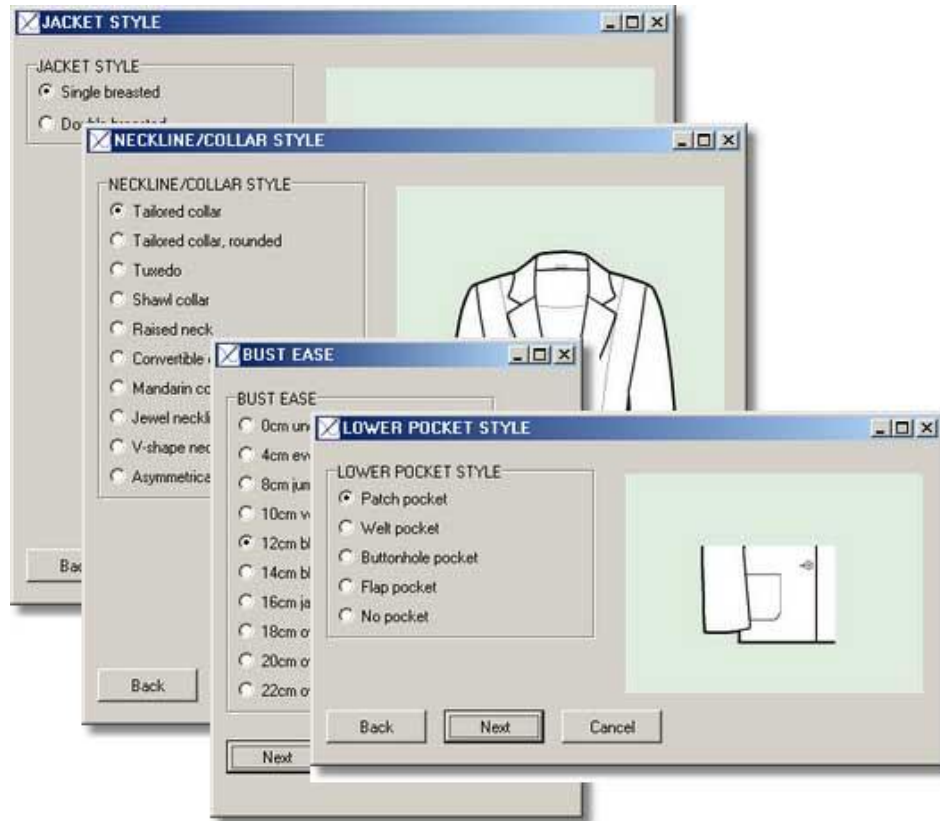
JACKET STYLE

JACKET STYLE
Single breasted
Do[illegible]

Bac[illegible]

NECKLINE/COLLAR STYLE

NECKLINE/COLLAR STYLE
Tailored collar
Tailored collar, rounded
Tuxedo
Shawl collar
Raised neck
Convertible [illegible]
Mandarin co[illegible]
Jewel neckli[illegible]
V-shape nec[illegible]
Asymmetrica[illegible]

Back

BUST EASE

BUST EASE
0cm un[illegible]
4cm ev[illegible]
8cm jun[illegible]
10cm v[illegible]
12cm bl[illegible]
14cm bl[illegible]
16cm ja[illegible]
18cm o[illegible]
20cm o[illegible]
22cm o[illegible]

Next

LOWER POCKET STYLE

LOWER POCKET STYLE
Patch pocket
Welt pocket
Buttonhole pocket
Flap pocket
No pocket

Back
Next
Cancel